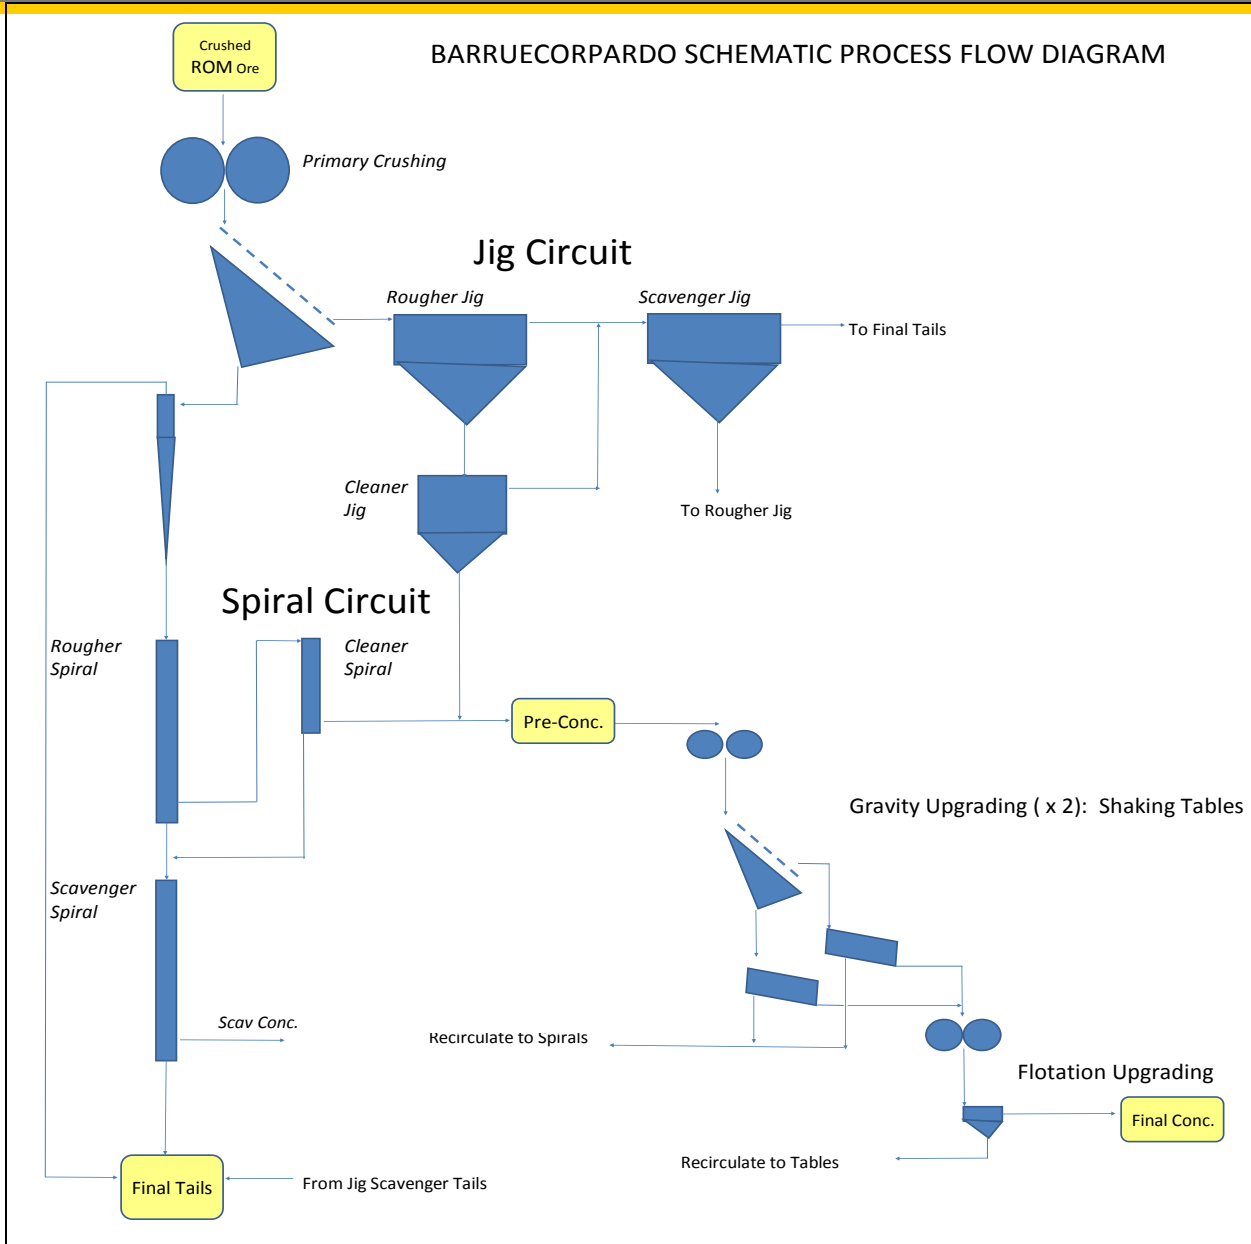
Crushed ROM Ore

BARRUECORPARDO SCHEMATIC PROCESS FLOW DIAGRAM

Primary Crushing

Jig Circuit

Rougher Jig

Scavenger Jig

To Final Tails

Cleaner Jig

To Rougher Jig

Spiral Circuit

Rougher Spiral

Cleaner Spiral

Pre-Conc.

Gravity Upgrading ( x 2): Shaking Tables

Scavenger Spiral

Scav Conc.

Recirculate to Spirals

Flotation Upgrading

Final Conc.

Recirculate to Tables

Final Tails

From Jig Scavenger Tails